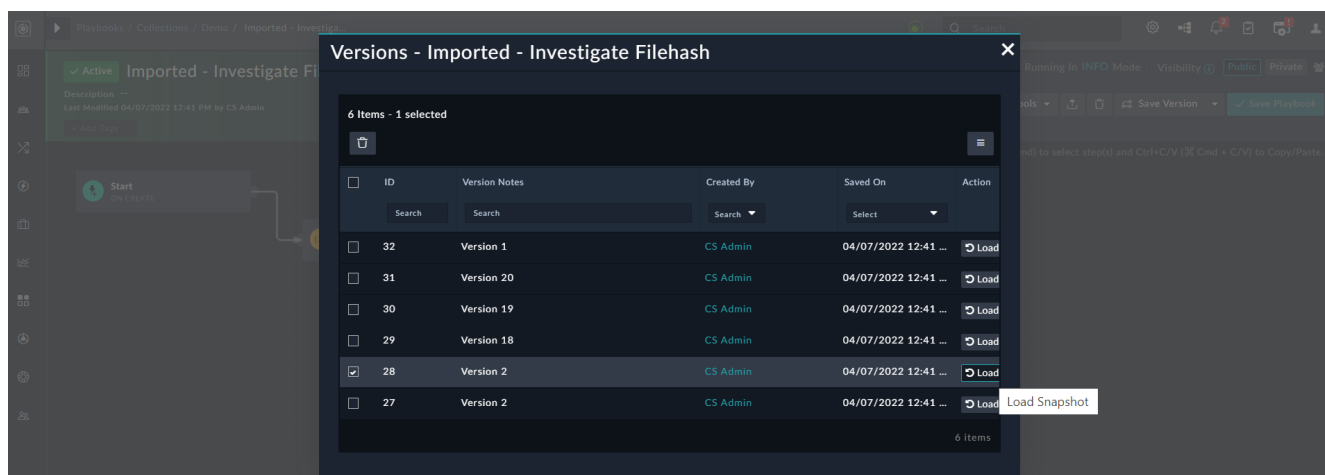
Playbooks / Collections / Demo / Imported - Investiga

Search

Active Imported - Investigate Fi

Description

Last Modified 04/07/2022 12:41 PM by CS Admin

Start

On CREATE

Running In INFO Mode Visibility Public Private

Save Version Save Playbook

nd) to select step(s) and Ctrl+C/V (⌘ Cmd + C/V) to Copy/Paste

Versions - Imported - Investigate Filehash

6 Items - 1 selected

| | ID | Version Notes | Created By | Saved On | Action |
|---|---|---|---|---|---|
| | Search | Search | Search | Select | |
| | 32 | Version 1 | CS Admin | 04/07/2022 12:41 ... | Load |
| | 31 | Version 20 | CS Admin | 04/07/2022 12:41 ... | Load |
| | 30 | Version 19 | CS Admin | 04/07/2022 12:41 ... | Load |
| | 29 | Version 18 | CS Admin | 04/07/2022 12:41 ... | Load |
| ☑ | 28 | Version 2 | CS Admin | 04/07/2022 12:41 ... | Load |
| | 27 | Version 2 | CS Admin | 04/07/2022 12:41 ... | Load |

Load Snapshot

6 items